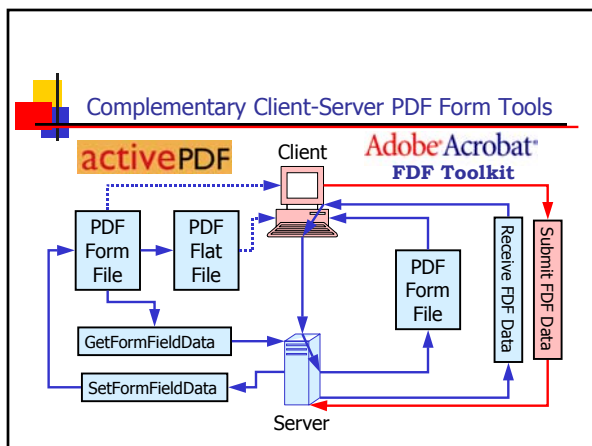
Complementary Client-Server PDF Form Tools

activePDF

Client

Adobe Acrobat
FDF Toolkit

PDF Form File

PDF Flat File

PDF Form File

Receive FDF Data

Submit FDF Data

GetFormFieldData

SetFormFieldData

Server